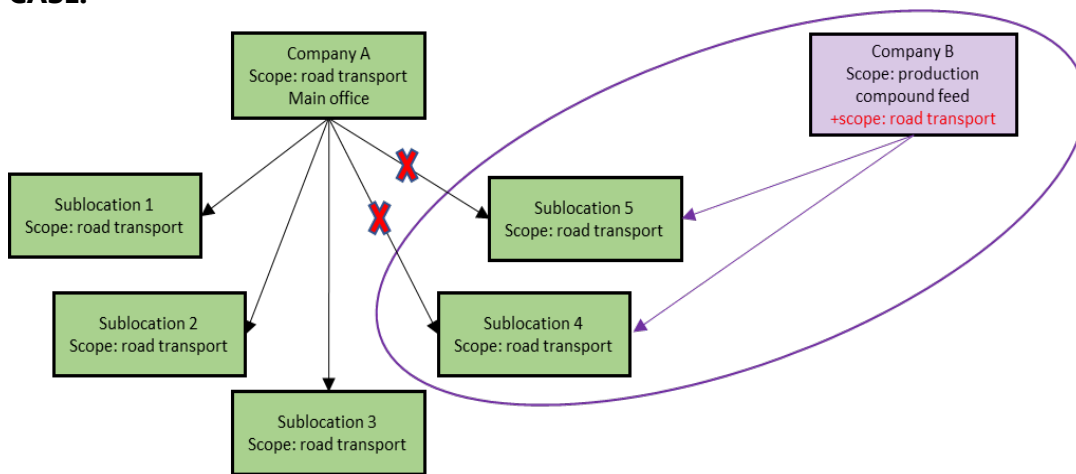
CASE:

Company A
Scope: road transport
Main office

Company B
Scope: production compound feed
+scope: road transport

Sublocation 1
Scope: road transport

Sublocation 5
Scope: road transport

Sublocation 2
Scope: road transport

Sublocation 4
Scope: road transport

Sublocation 3
Scope: road transport